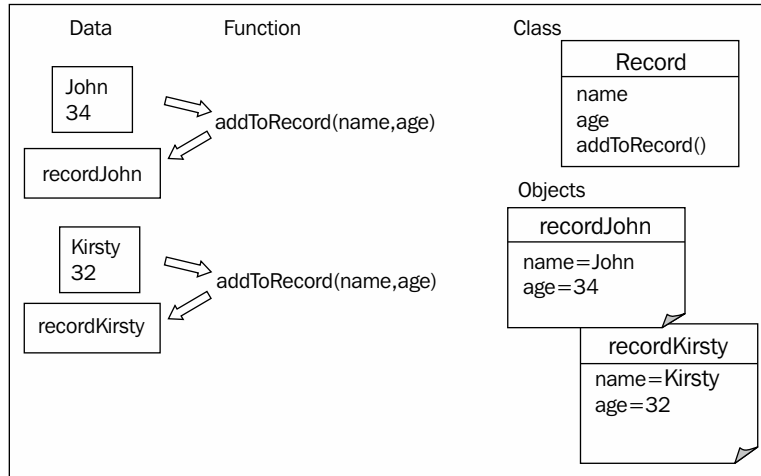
Data

Function

Class

John
34

addToRecord(name,age)

recordJohn

Kirsty
32

addToRecord(name,age)

recordKirsty

Record
name
age
addToRecord()

Objects

recordJohn
name=John
age=34

recordKirsty
name=Kirsty
age=32